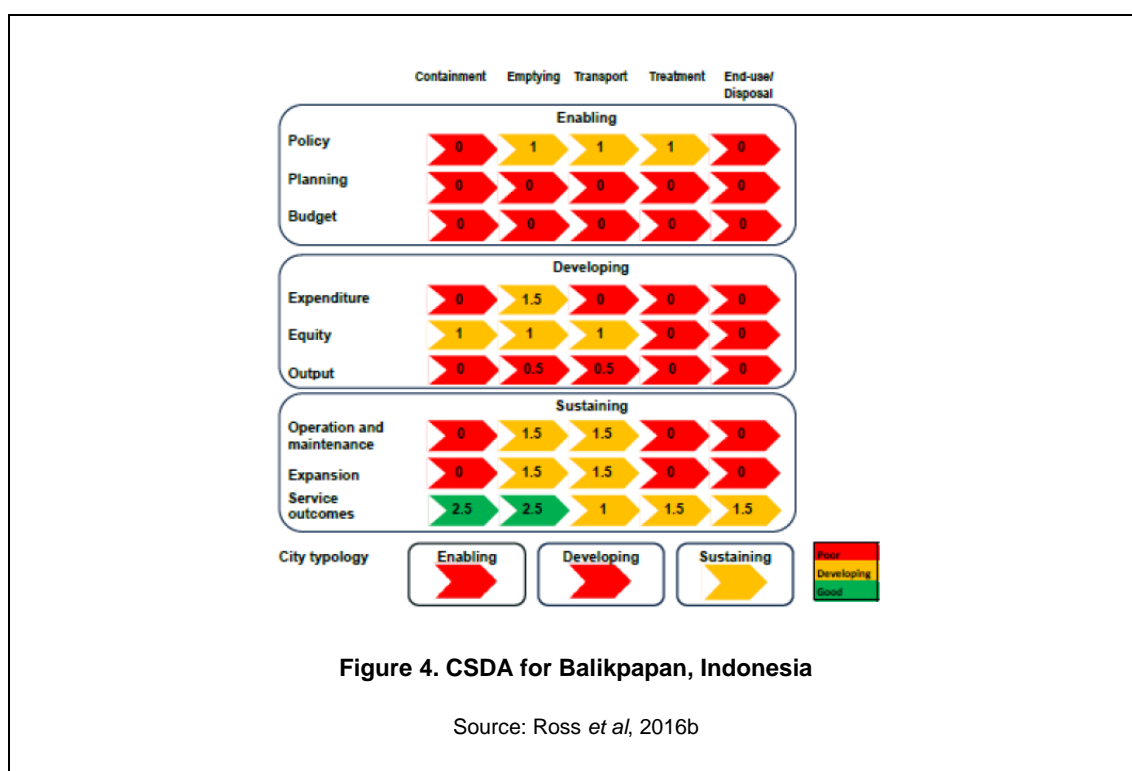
|  | Containment | Emptying | Transport | Treatment | End-use/ Disposal |
|---|---|---|---|---|---|
| **Enabling** | | | | | |
| Policy | 0 | 1 | 1 | 1 | 0 |
| Planning | 0 | 0 | 0 | 0 | 0 |
| Budget | 0 | 0 | 0 | 0 | 0 |
| **Developing** | | | | | |
| Expenditure | 0 | 1.5 | 0 | 0 | 0 |
| Equity | 1 | 1 | 1 | 0 | 0 |
| Output | 0 | 0.5 | 0.5 | 0 | 0 |
| **Sustaining** | | | | | |
| Operation and maintenance | 0 | 1.5 | 1.5 | 0 | 0 |
| Expansion | 0 | 1.5 | 1.5 | 0 | 0 |
| Service outcomes | 2.5 | 2.5 | 1 | 1.5 | 1.5 |

City typology

Enabling

Developing

Sustaining

Poor
Developing
Good

**Figure 4. CSDA for Balikpapan, Indonesia**

Source: Ross *et al*, 2016b